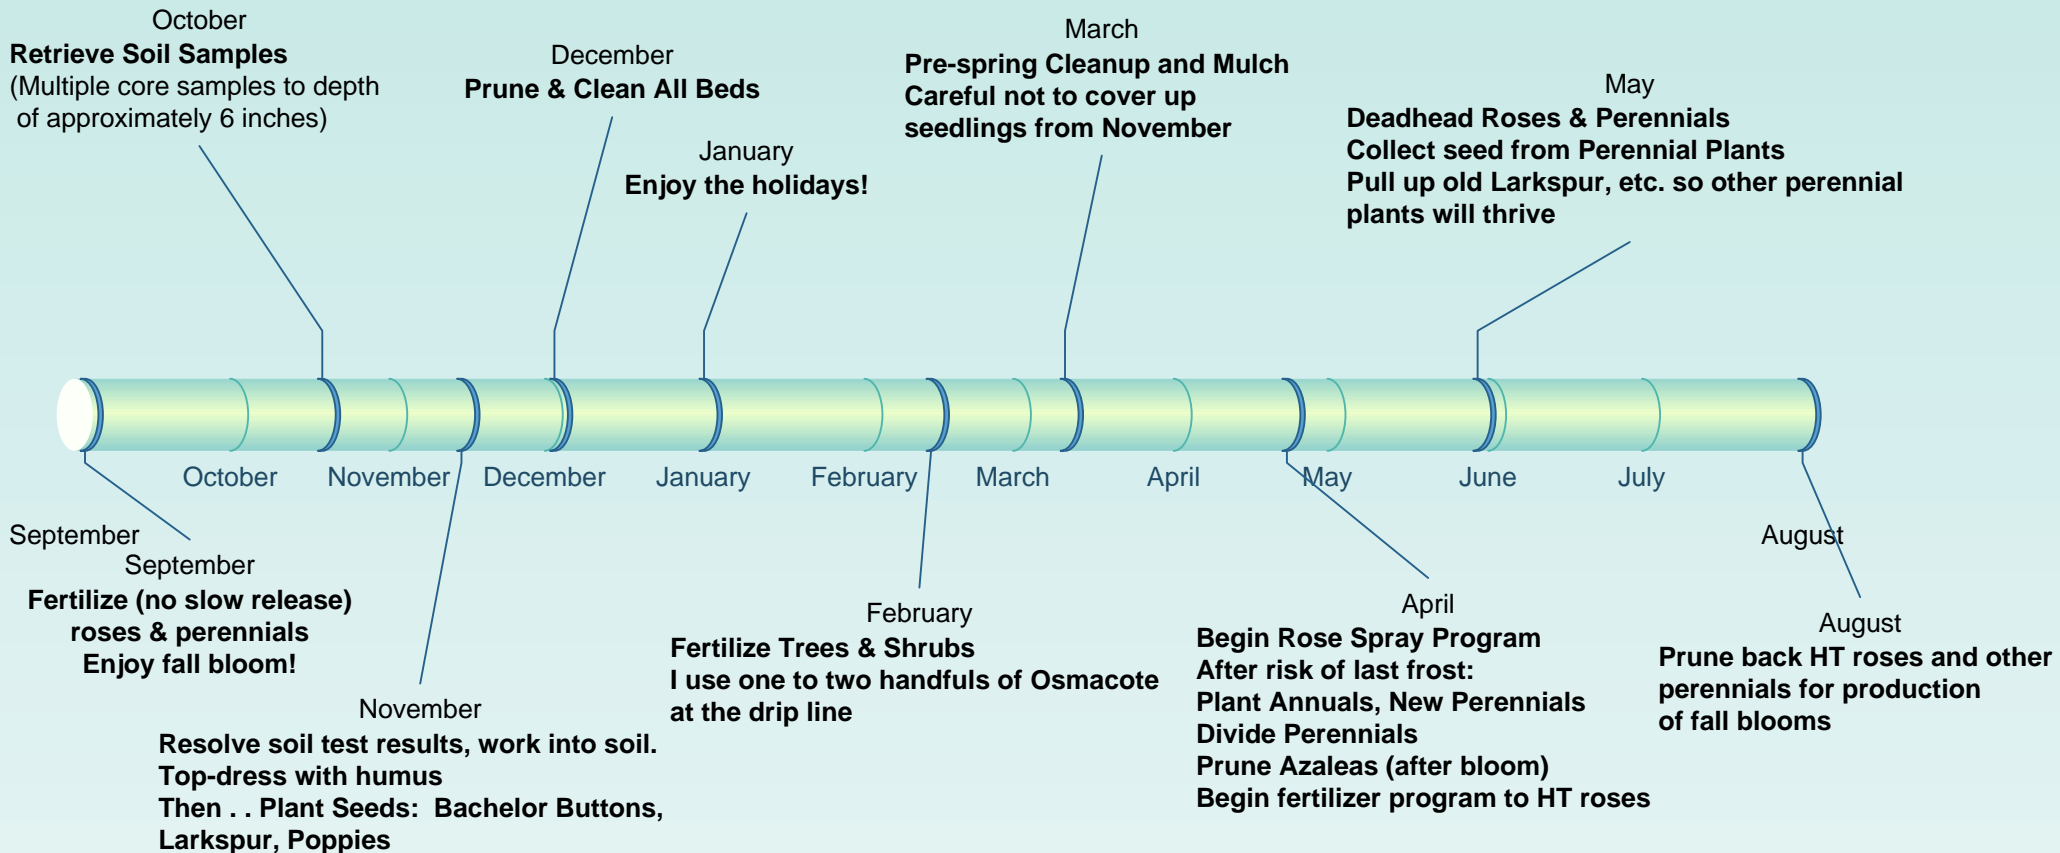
October
**Retrieve Soil Samples**
(Multiple core samples to depth of approximately 6 inches)

December
**Prune & Clean All Beds**

January
**Enjoy the holidays!**

March
**Pre-spring Cleanup and Mulch**
**Careful not to cover up seedlings from November**

May
**Deadhead Roses & Perennials**
**Collect seed from Perennial Plants**
**Pull up old Larkspur, etc. so other perennial plants will thrive**

October November December January February March April May June July

September

September
**Fertilize (no slow release) roses & perennials**
**Enjoy fall bloom!**

November
**Resolve soil test results, work into soil.**
**Top-dress with humus**
**Then . . Plant Seeds: Bachelor Buttons, Larkspur, Poppies**

February
**Fertilize Trees & Shrubs**
**I use one to two handfuls of Osmacote at the drip line**

April
**Begin Rose Spray Program**
**After risk of last frost:**
**Plant Annuals, New Perennials**
**Divide Perennials**
**Prune Azaleas (after bloom)**
**Begin fertilizer program to HT roses**

August

August
**Prune back HT roses and other perennials for production of fall blooms**